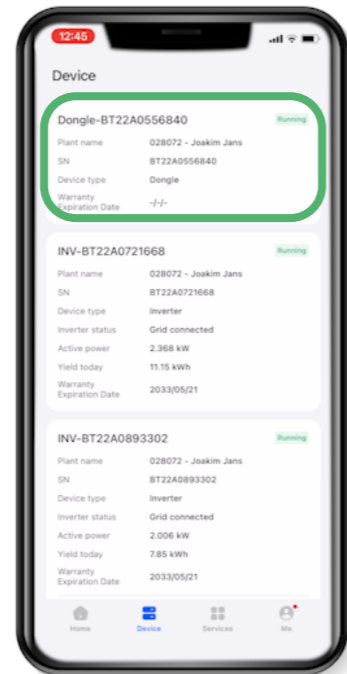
12:45

Device

Dongle-BT22A0556840 Running

Plant name 028072 - Joakim Jans
SN BT22A0556840
Device type Dongle
Warranty Expiration Date -/-/-

INV-BT22A0721668 Running

Plant name 028072 - Joakim Jans
SN BT22A0721668
Device type Inverter
Inverter status Grid connected
Active power 2.368 kW
Yield today 11.15 kWh
Warranty Expiration Date 2033/05/21

INV-BT22A0893302 Running

Plant name 028072 - Joakim Jans
SN BT22A0893302
Device type Inverter
Inverter status Grid connected
Active power 2.006 kW
Yield today 7.85 kWh
Warranty Expiration Date 2033/05/21

Home Device Services Me